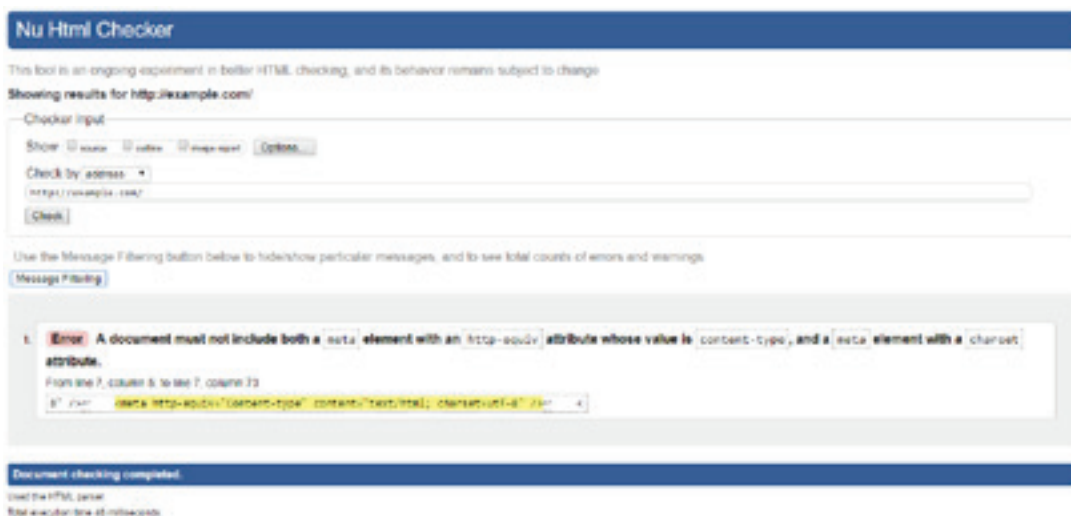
Nu Html Checker

This tool is an ongoing experiment in better HTML checking, and its behavior remains subject to change

Showing results for http://example.com/

Checker Input

Show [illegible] source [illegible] outline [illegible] image report Options...

Check by address

http://example.com/

Check

Use the Message Filtering button below to hide/show particular messages, and to see total counts of errors and warnings.

Message Filtering

1. Error A document must not include both a meta element with an http-equiv attribute whose value is content-type, and a meta element with a charset attribute.

From line 7, column 5; to line 7, column 73

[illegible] <meta http-equiv="content-type" content="text/html; charset=utf-8" /> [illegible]

Document checking completed.

Used the HTML parser.

Total execution time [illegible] milliseconds.